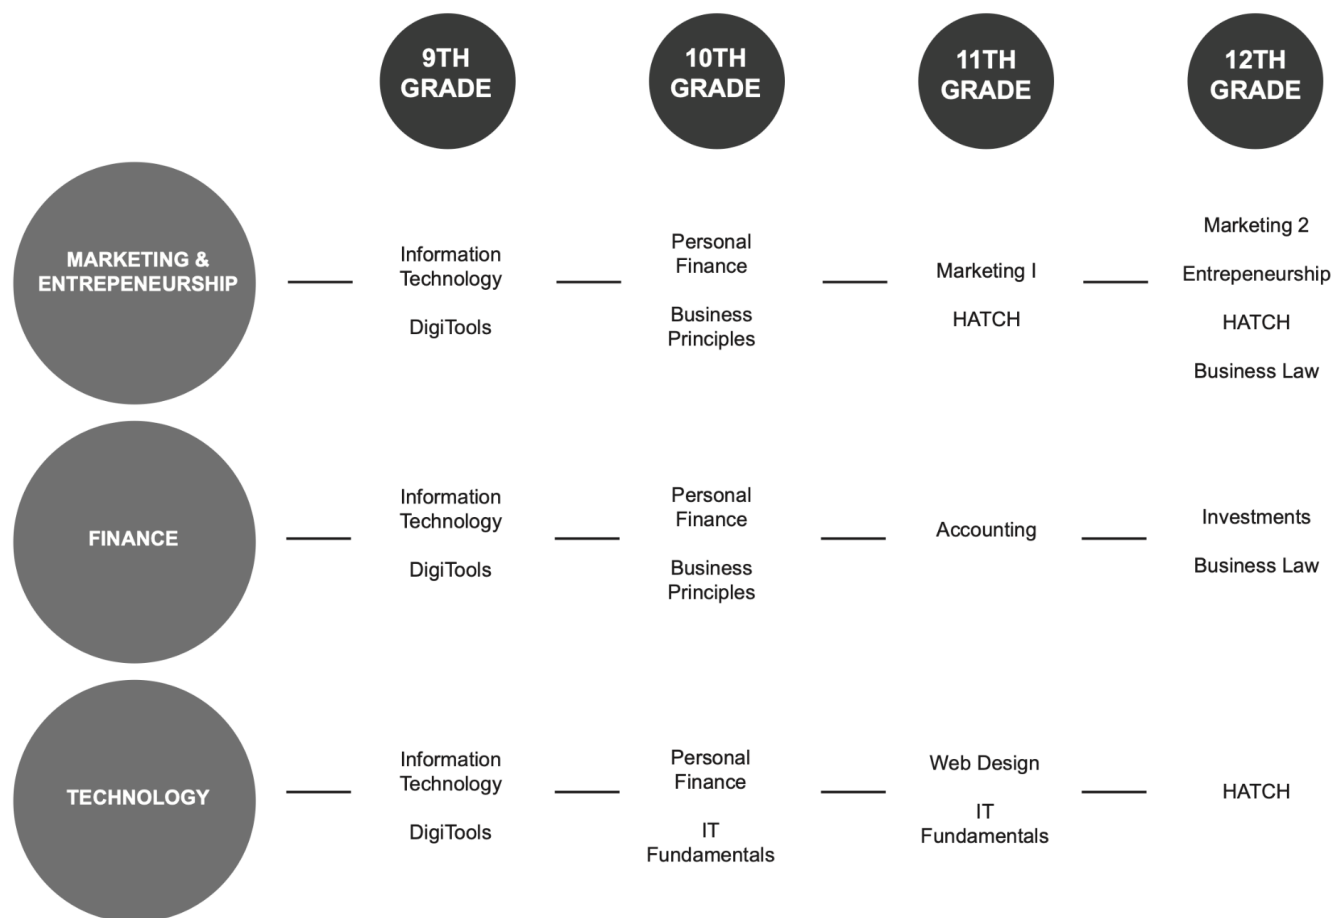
9TH GRADE

10TH GRADE

11TH GRADE

12TH GRADE

MARKETING & ENTREPENEURSHIP

Information Technology

DigiTools

Personal Finance

Business Principles

Marketing I

HATCH

Marketing 2

Entrepeneurship

HATCH

Business Law

FINANCE

Information Technology

DigiTools

Personal Finance

Business Principles

Accounting

Investments

Business Law

TECHNOLOGY

Information Technology

DigiTools

Personal Finance

IT Fundamentals

Web Design

IT Fundamentals

HATCH